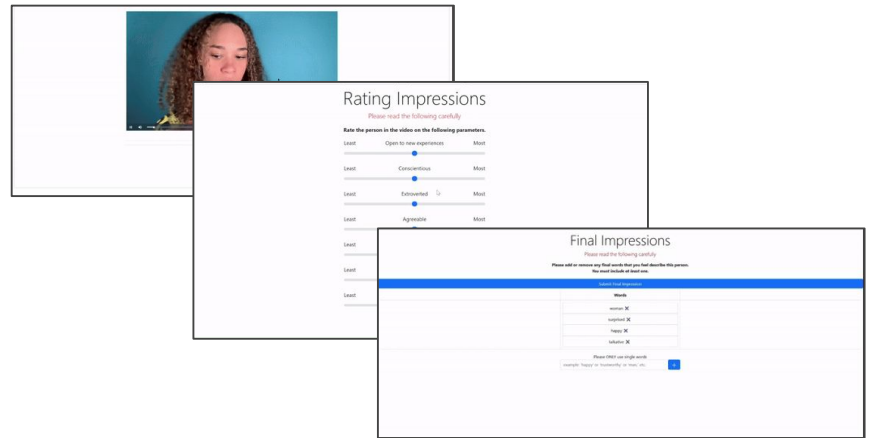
Rating Impressions

Please read the following carefully

Rate the person in the video on the following parameters.

Least Open to new experiences Most

Least Conscientious Most

Least Extroverted Most

Least Agreeable Most

Least

Least

Least

Final Impressions

Please read the following carefully

Please add or remove any final words that you feel describe this person. You must include at least one.

Submit Final Impression

Words

woman ✖

surprised ✖

happy ✖

talkative ✖

Please ONLY use single words

example: 'happy' or 'trustworthy' or 'man', etc.

+